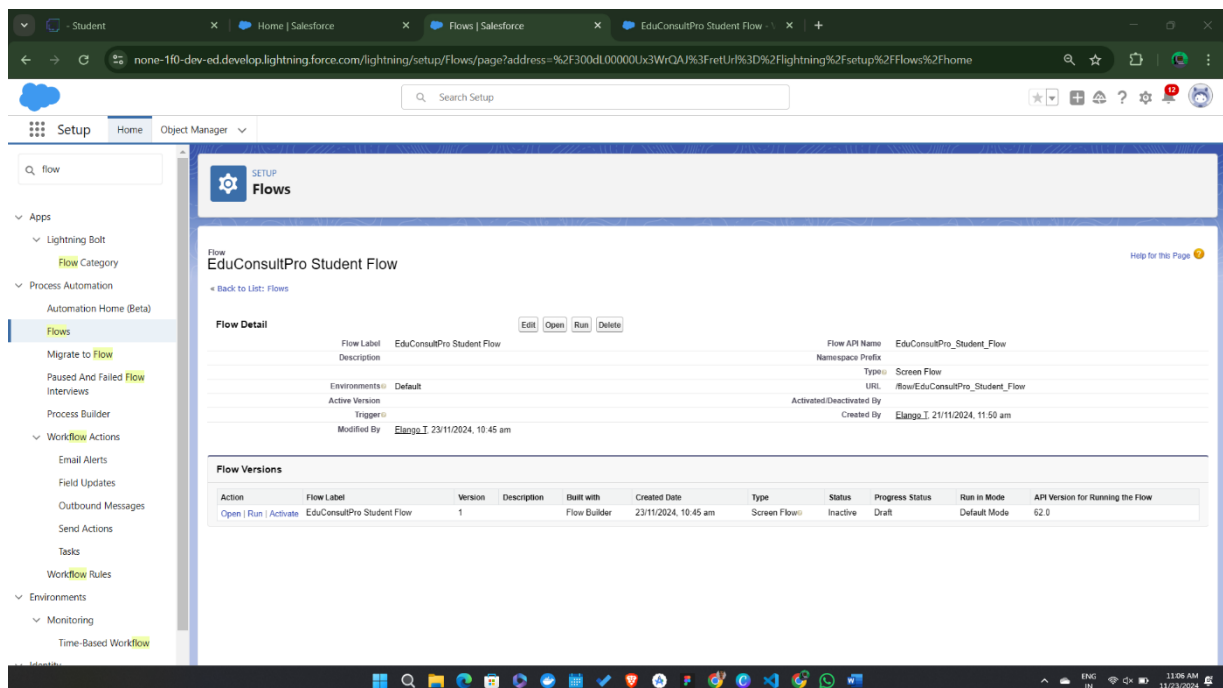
- Student
Home | Salesforce
Flows | Salesforce
EduConsultPro Student Flow - \
none-1f0-dev-ed.develop.lightning.force.com/lightning/setup/Flows/page?address=%2F300dL00000Ux3WrQAJ%3FretUrl%3D%2Flightning%2Fsetup%2FFlows%2Fhome

Search Setup

12

Setup Home Object Manager

flow

Apps
Lightning Bolt
Flow Category
Process Automation
Automation Home (Beta)
Flows
Migrate to Flow
Paused And Failed Flow Interviews
Process Builder
Workflow Actions
Email Alerts
Field Updates
Outbound Messages
Send Actions
Tasks
Workflow Rules
Environments
Monitoring
Time-Based Workflow

SETUP
Flows

Flow
EduConsultPro Student Flow
Help for this Page
« Back to List: Flows

Flow Detail
Edit Open Run Delete

| | | | |
|---|---|---|---|
| Flow Label | EduConsultPro Student Flow | Flow API Name | EduConsultPro_Student_Flow |
| Description | | Namespace Prefix | |
| | | Type | Screen Flow |
| Environments | Default | URL | /flow/EduConsultPro_Student_Flow |
| Active Version | | Activated/Deactivated By | |
| Trigger | | Created By | Elango T, 21/11/2024, 11:50 am |
| Modified By | Elango T, 23/11/2024, 10:45 am | | |

Flow Versions

| Action | Flow Label | Version | Description | Built with | Created Date | Type | Status | Progress Status | Run in Mode | API Version for Running the Flow |
|---|---|---|---|---|---|---|---|---|---|---|
| Open \| Run \| Activate | EduConsultPro Student Flow | 1 | | Flow Builder | 23/11/2024, 10:45 am | Screen Flow | Inactive | Draft | Default Mode | 62.0 |

ENG IN
11:06 AM
11/23/2024